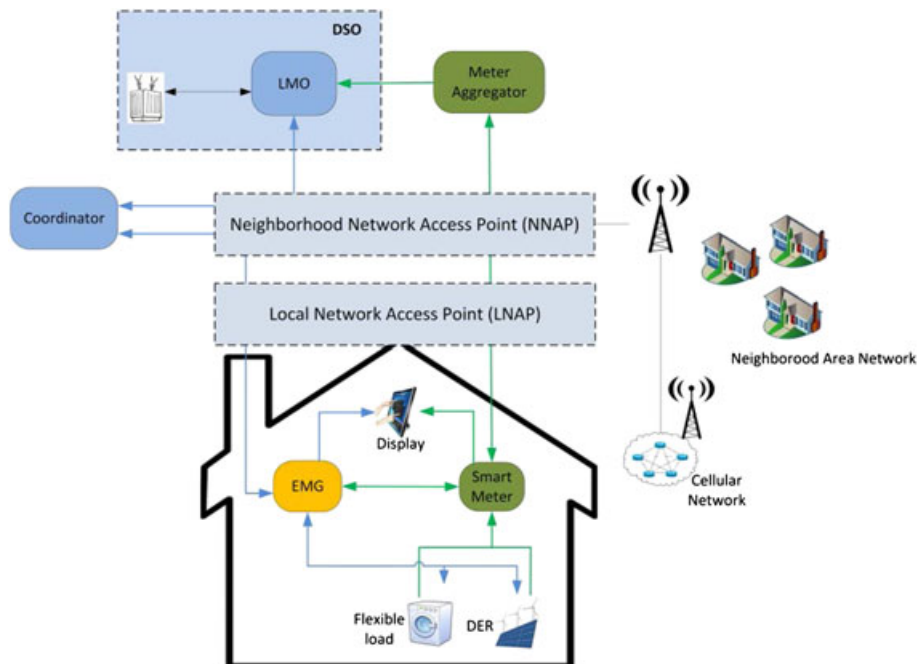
DSO

LMO

Meter Aggregator

Coordinator

Neighborhood Network Access Point (NNAP)

Local Network Access Point (LNAP)

Neighborood Area Network

Display

EMG

Smart Meter

Cellular Network

Flexible load

DER